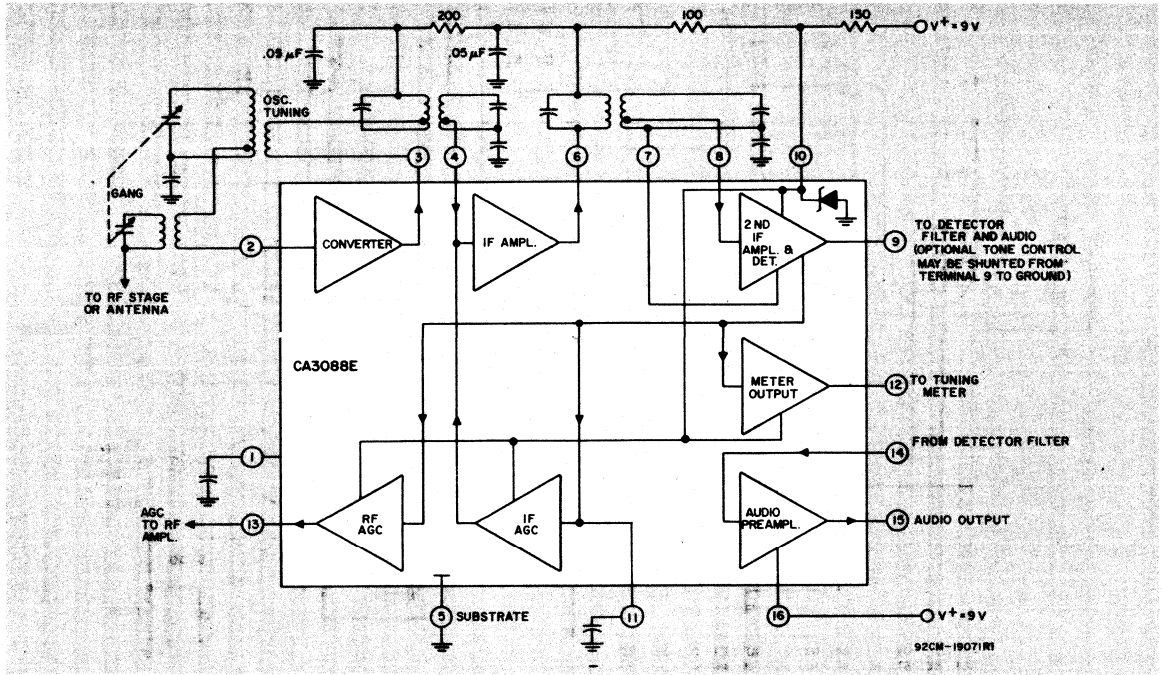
200
100
150
$V^+ = 9V$
.05 $\mu F$
.05 $\mu F$
OSC. TUNING
3
4
6
7
8
10
GANG
2
CONVERTER
IF AMPL.
2 ND IF AMPL. & DET.
9
TO DETECTOR FILTER AND AUDIO (OPTIONAL TONE CONTROL MAY BE SHUNTED FROM TERMINAL 9 TO GROUND)
TO RF STAGE OR ANTENNA
CA3088E
METER OUTPUT
12
TO TUNING METER
FROM DETECTOR FILTER
14
1
AGC TO RF AMPL.
13
RF AGC
IF AGC
AUDIO PREAMPL.
15
AUDIO OUTPUT
5
SUBSTRATE
11
16
$V^+ = 9V$
92CM-19071R1